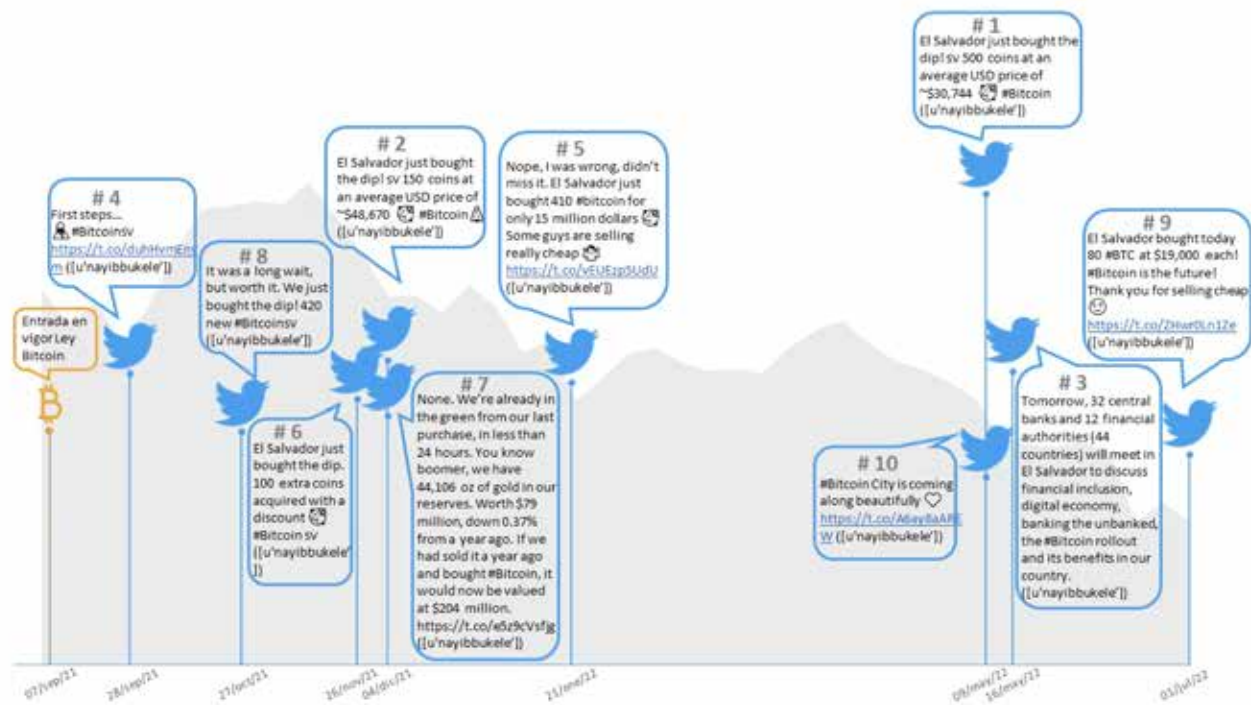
Entrada en vigor Ley Bitcoin

# 4
First steps... #Bitcoinsv https://t.co/duhHvmEmm ([u'nayibbukele'])

# 8
It was a long wait, but worth it. We just bought the dip! 420 new #Bitcoinsv ([u'nayibbukele'])

# 6
El Salvador just bought the dip. 100 extra coins acquired with a discount #Bitcoin sv ([u'nayibbukele'])

# 2
El Salvador just bought the dip! sv 150 coins at an average USD price of ~$48,670 #Bitcoin ([u'nayibbukele'])

# 7
None. We're already in the green from our last purchase, in less than 24 hours. You know boomer, we have 44,106 oz of gold in our reserves. Worth $79 million, down 0.37% from a year ago. If we had sold it a year ago and bought #Bitcoin, it would now be valued at $204 million. https://t.co/e5z9cVsfjg ([u'nayibbukele'])

# 5
Nope, I was wrong, didn't miss it. El Salvador just bought 410 #bitcoin for only 15 million dollars Some guys are selling really cheap https://t.co/vEUEzp5UdU ([u'nayibbukele'])

# 1
El Salvador just bought the dip! sv 500 coins at an average USD price of ~$30,744 #Bitcoin ([u'nayibbukele'])

# 10
#Bitcoin City is coming along beautifully https://t.co/A6ay8aAREW ([u'nayibbukele'])

# 3
Tomorrow, 32 central banks and 12 financial authorities (44 countries) will meet in El Salvador to discuss financial inclusion, digital economy, banking the unbanked, the #Bitcoin rollout and its benefits in our country. ([u'nayibbukele'])

# 9
El Salvador bought today 80 #BTC at $19,000 each! #Bitcoin is the future! Thank you for selling cheap https://t.co/ZHwt0Ln1Ze ([u'nayibbukele'])

07/sep/21 28/sep/21 27/oct/21 26/nov/21 04/dic/21 21/ene/22 09/may/22 16/may/22 01/jul/22